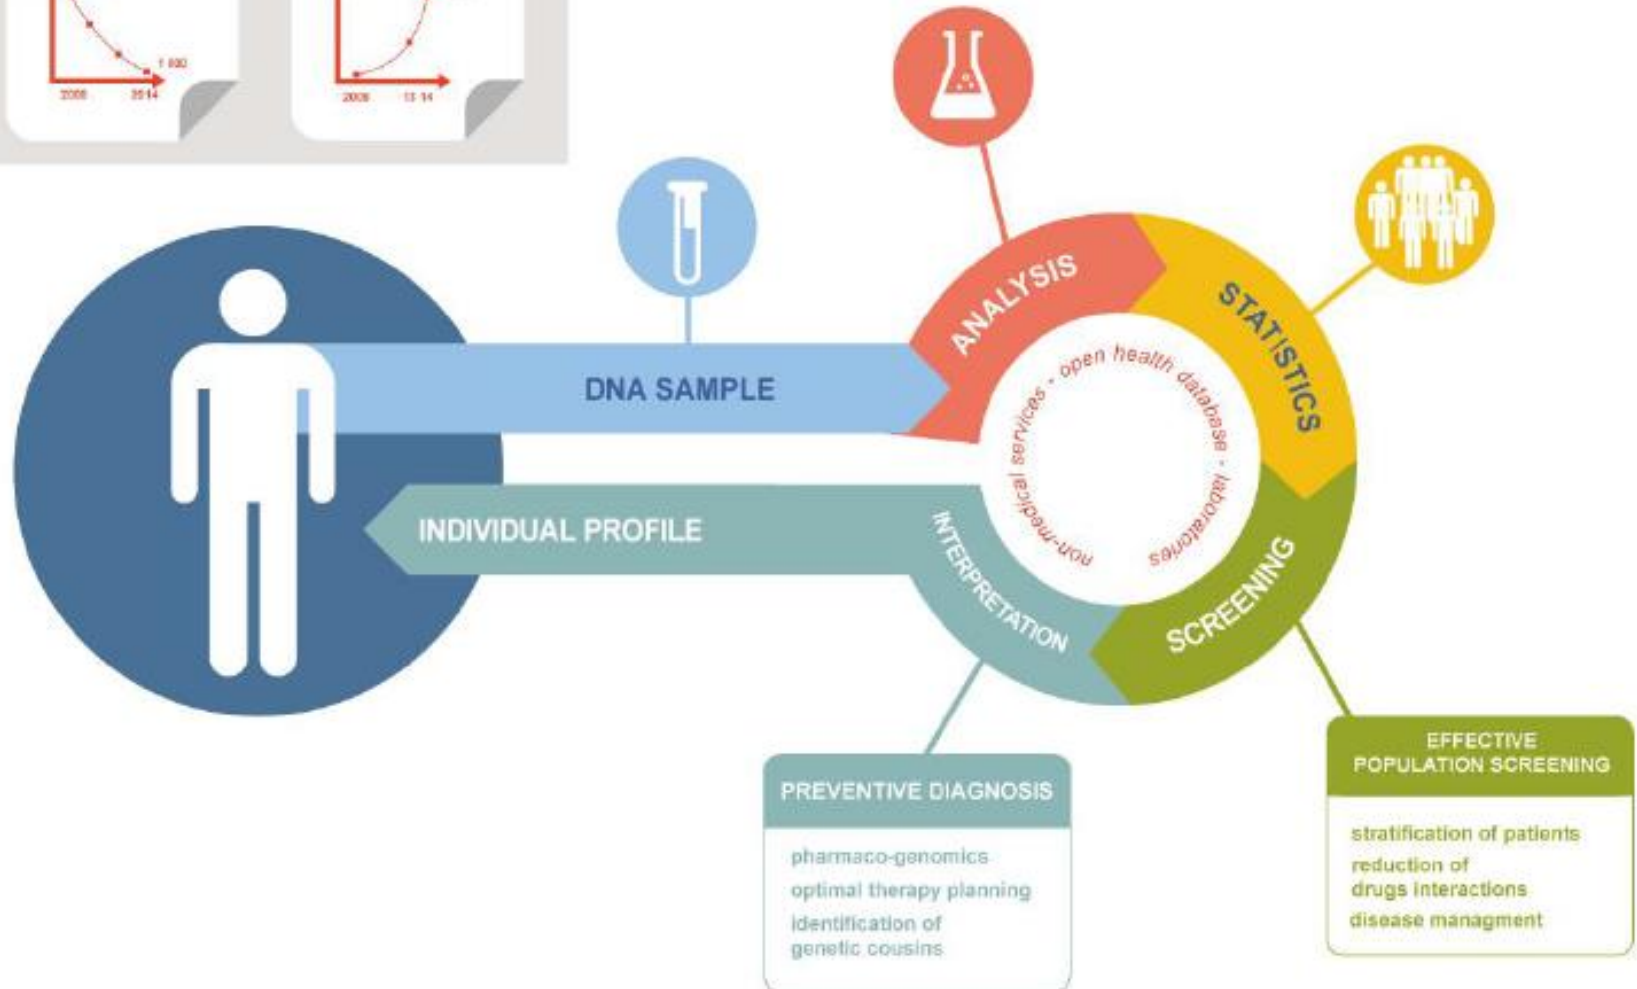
1 000
2008
2014
2008
13 14

DNA SAMPLE

INDIVIDUAL PROFILE

ANALYSIS

STATISTICS

SCREENING

INTERPRETATION

open health database - laboratories - non-medical services -

PREVENTIVE DIAGNOSIS

pharmaco-genomics
optimal therapy planning
identification of genetic cousins

EFFECTIVE POPULATION SCREENING

stratification of patients
reduction of drugs interactions
disease managment